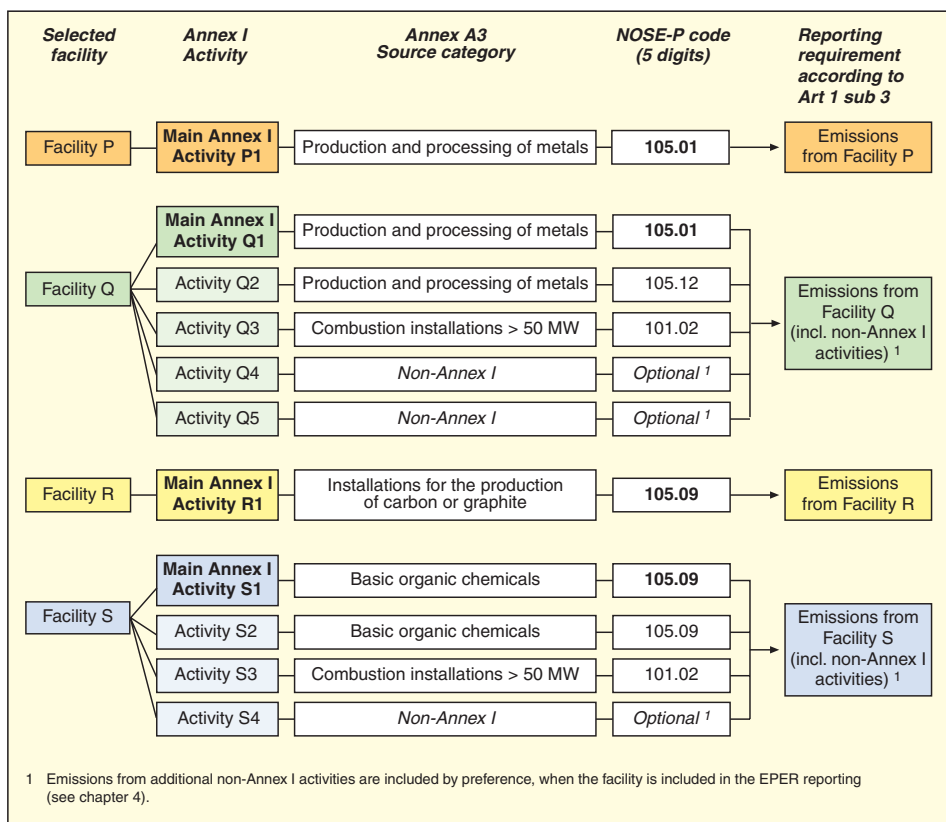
Selected facility

Annex I Activity

Annex A3 Source category

NOSE-P code (5 digits)

Reporting requirement according to Art 1 sub 3

Facility P

Main Annex I Activity P1

Production and processing of metals

105.01

Emissions from Facility P

Facility Q

Main Annex I Activity Q1

Production and processing of metals

105.01

Activity Q2

Production and processing of metals

105.12

Activity Q3

Combustion installations > 50 MW

101.02

Activity Q4

Non-Annex I

Optional $^1$

Activity Q5

Non-Annex I

Optional $^1$

Emissions from Facility Q (incl. non-Annex I activities) $^1$

Facility R

Main Annex I Activity R1

Installations for the production of carbon or graphite

105.09

Emissions from Facility R

Facility S

Main Annex I Activity S1

Basic organic chemicals

105.09

Activity S2

Basic organic chemicals

105.09

Activity S3

Combustion installations > 50 MW

101.02

Activity S4

Non-Annex I

Optional $^1$

Emissions from Facility S (incl. non-Annex I activities) $^1$

1 Emissions from additional non-Annex I activities are included by preference, when the facility is included in the EPER reporting (see chapter 4).